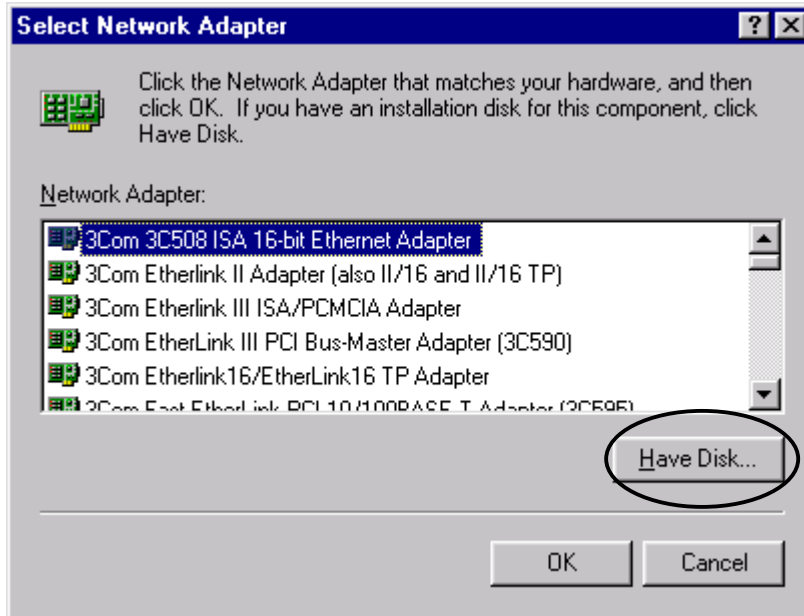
Select Network Adapter

?

X

Click the Network Adapter that matches your hardware, and then click OK. If you have an installation disk for this component, click Have Disk.

Network Adapter:

3Com 3C508 ISA 16-bit Ethernet Adapter
3Com Etherlink II Adapter (also II/16 and II/16 TP)
3Com Etherlink III ISA/PCMCIA Adapter
3Com EtherLink III PCI Bus-Master Adapter (3C590)
3Com Etherlink16/EtherLink16 TP Adapter
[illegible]

Have Disk...

OK

Cancel